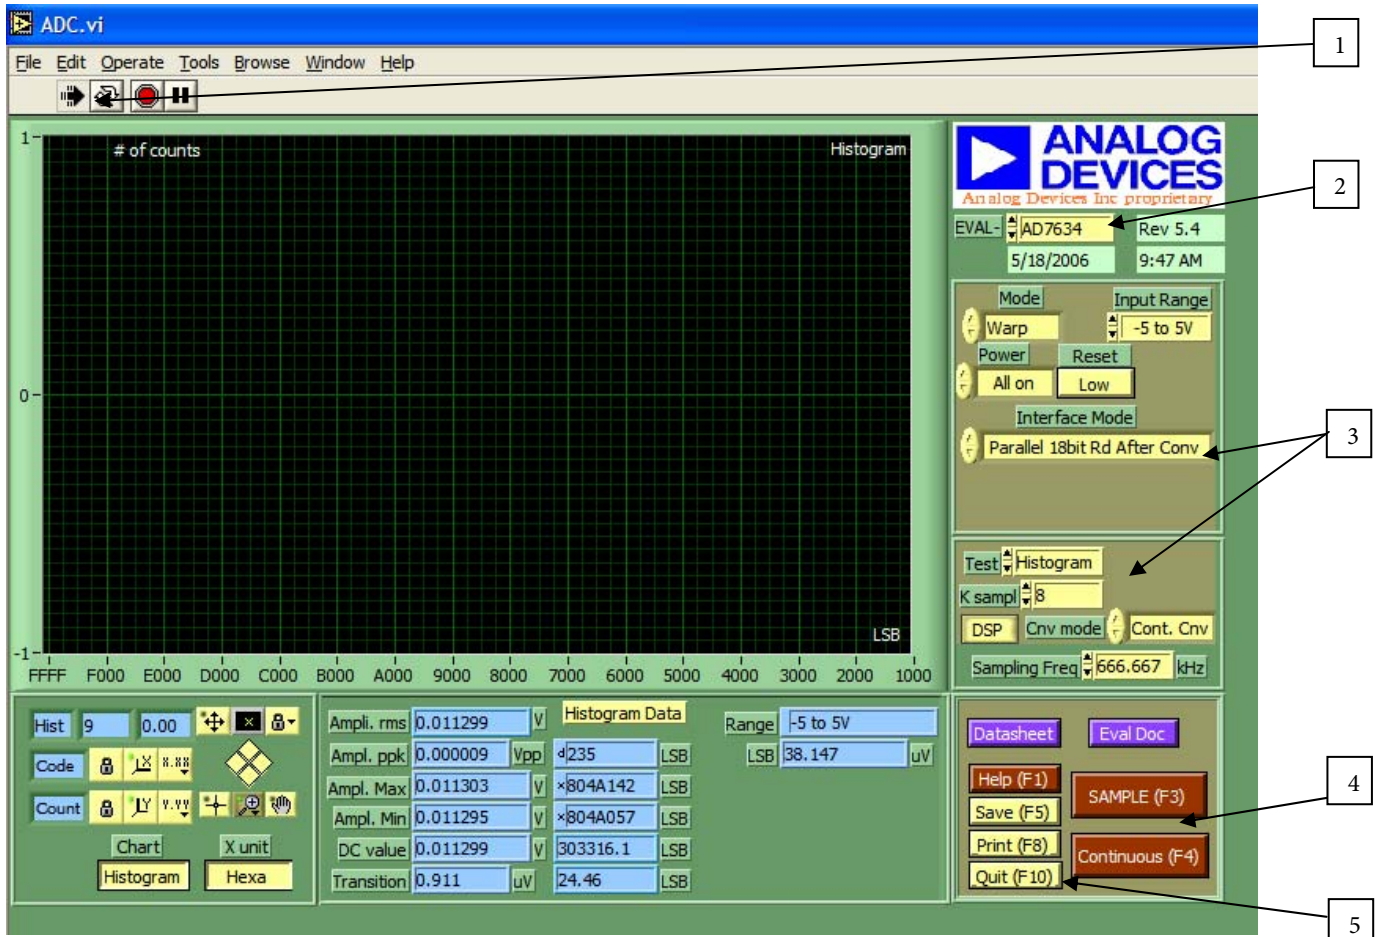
ADC.vi

File Edit Operate Tools Browse Window Help

1

# of counts

Histogram

1
0
-1

LSB

FFFF F000 E000 D000 C000 B000 A000 9000 8000 7000 6000 5000 4000 3000 2000 1000

ANALOG DEVICES
Analog Devices Inc proprietary

2

EVAL- AD7634 Rev 5.4
5/18/2006 9:47 AM

Mode
Warp
Input Range
-5 to 5V
Power
All on
Reset
Low
Interface Mode
Parallel 18bit Rd After Conv

3

Test Histogram
K sampl 8
DSP Cnv mode Cont. Cnv
Sampling Freq 666.667 kHz

Hist 9 0.00
Code
Count
Chart X unit
Histogram Hexa

Ampl. rms 0.011299 V
Ampl. ppk 0.000009 Vpp
Ampl. Max 0.011303 V
Ampl. Min 0.011295 V
DC value 0.011299 V
Transition 0.911 uV

Histogram Data
d235 LSB
x804A142 LSB
x804A057 LSB
303316.1 LSB
24.46 LSB

Range -5 to 5V
LSB 38.147 uV

Datasheet Eval Doc
Help (F1)
Save (F5)
Print (F8)
Quit (F10)
SAMPLE (F3)
Continuous (F4)

4

5